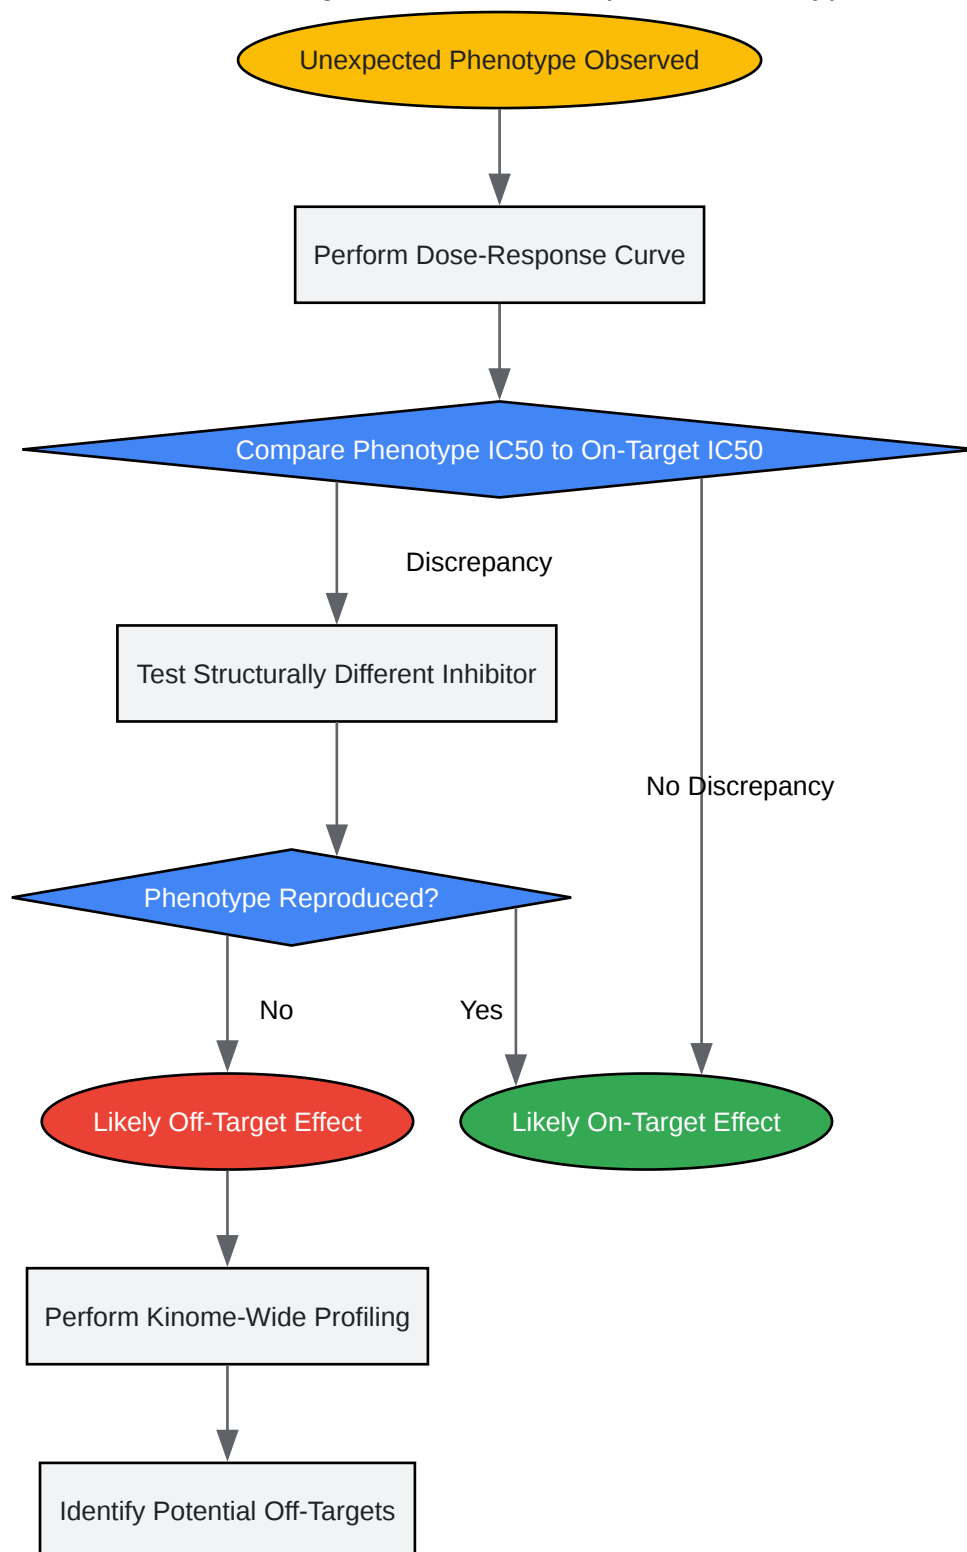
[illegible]

Unexpected Phenotype Observed

Perform Dose-Response Curve

Compare Phenotype IC50 to On-Target IC50

Discrepancy

No Discrepancy

Test Structurally Different Inhibitor

Phenotype Reproduced?

No

Yes

Likely Off-Target Effect

Likely On-Target Effect

Perform Kinome-Wide Profiling

Identify Potential Off-Targets